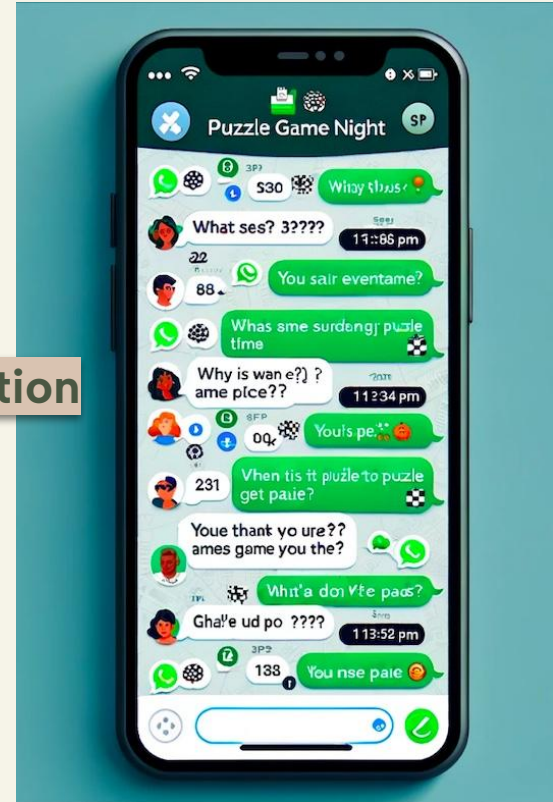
tion

Puzzle Game Night

SP

3P

S30

Wixy shus

What ses? 3????

11:86 pm

22

88

You sair eventame?

Whas sme surdengj puzle time

Why is wan e?] ? ame pice??

11:34 pm

5P

0Q

Youls pe

231

When tis it puzle to puzle get paie?

Youe thant yo ure?? ames game you the?

Wht'a don Vte pas?

Ghal'e ud po ????

11:52 pm

3P

138

You nse paie